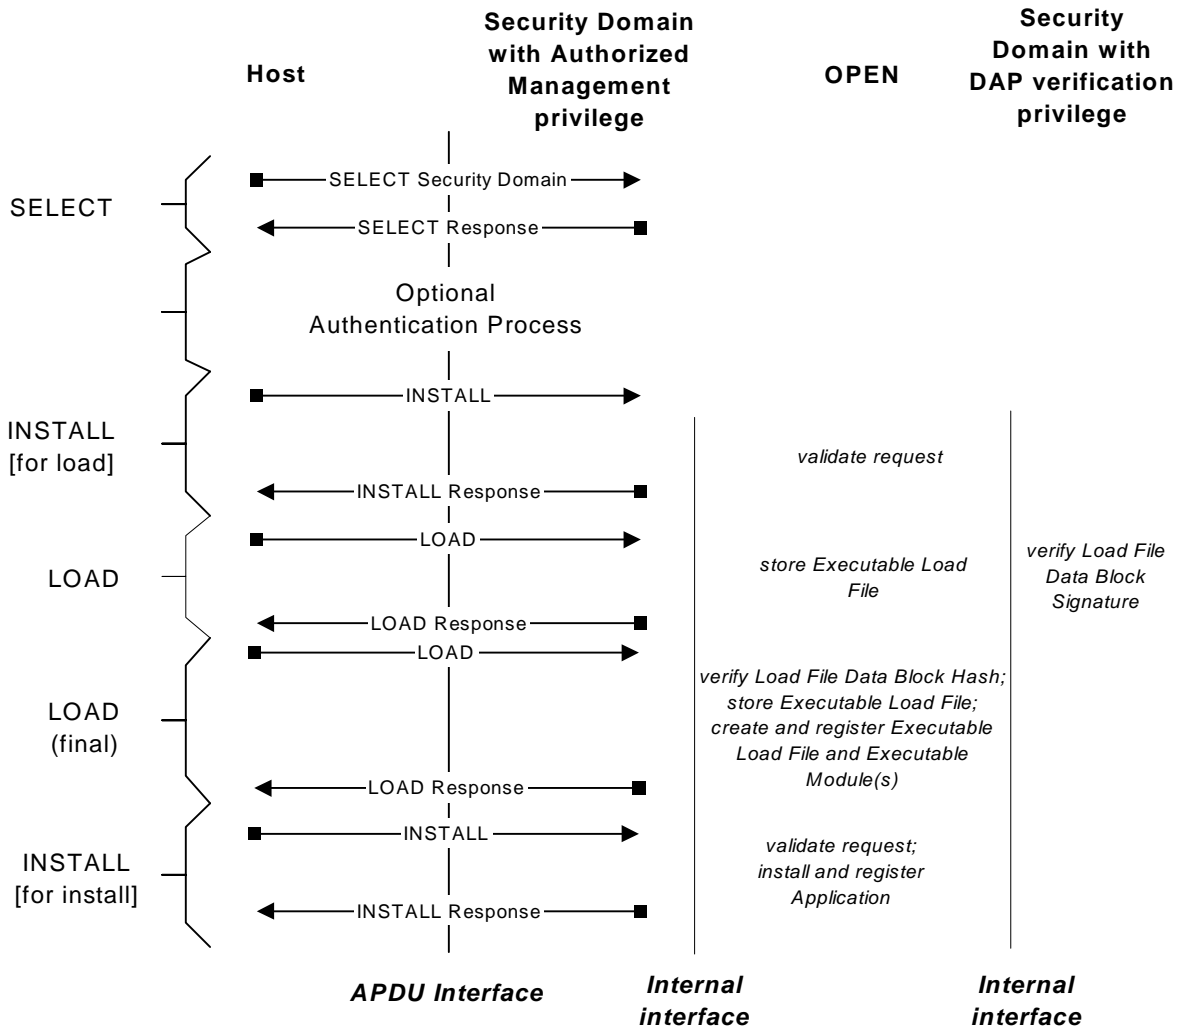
Host

Security Domain with Authorized Management privilege

OPEN

Security Domain with DAP verification privilege

SELECT

SELECT Security Domain

SELECT Response

Optional Authentication Process

INSTALL [for load]

INSTALL

validate request

INSTALL Response

LOAD

LOAD

store Executable Load File

verify Load File Data Block Signature

LOAD Response

LOAD (final)

LOAD

verify Load File Data Block Hash; store Executable Load File; create and register Executable Load File and Executable Module(s)

LOAD Response

INSTALL [for install]

INSTALL

validate request; install and register Application

INSTALL Response

APDU Interface

Internal interface

Internal interface